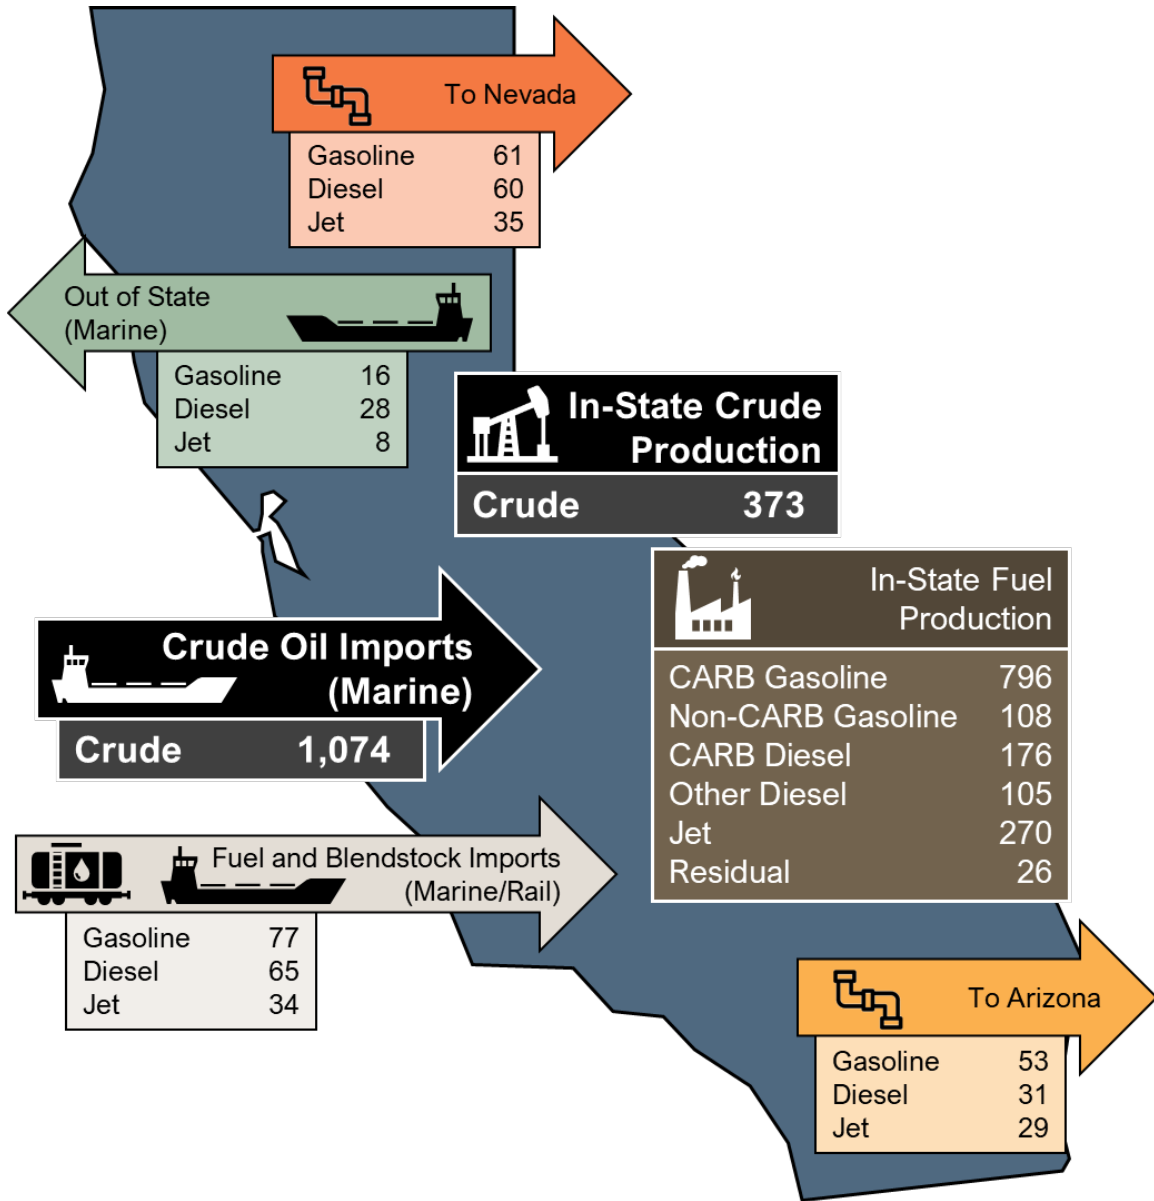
To Nevada

| | |
|---|---|
| Gasoline | 61 |
| Diesel | 60 |
| Jet | 35 |

Out of State (Marine)

| | |
|---|---|
| Gasoline | 16 |
| Diesel | 28 |
| Jet | 8 |

In-State Crude Production

| | |
|---|---|
| Crude | 373 |

In-State Fuel Production

| | |
|---|---|
| CARB Gasoline | 796 |
| Non-CARB Gasoline | 108 |
| CARB Diesel | 176 |
| Other Diesel | 105 |
| Jet | 270 |
| Residual | 26 |

Crude Oil Imports (Marine)

| | |
|---|---|
| Crude | 1,074 |

Fuel and Blendstock Imports (Marine/Rail)

| | |
|---|---|
| Gasoline | 77 |
| Diesel | 65 |
| Jet | 34 |

To Arizona

| | |
|---|---|
| Gasoline | 53 |
| Diesel | 31 |
| Jet | 29 |